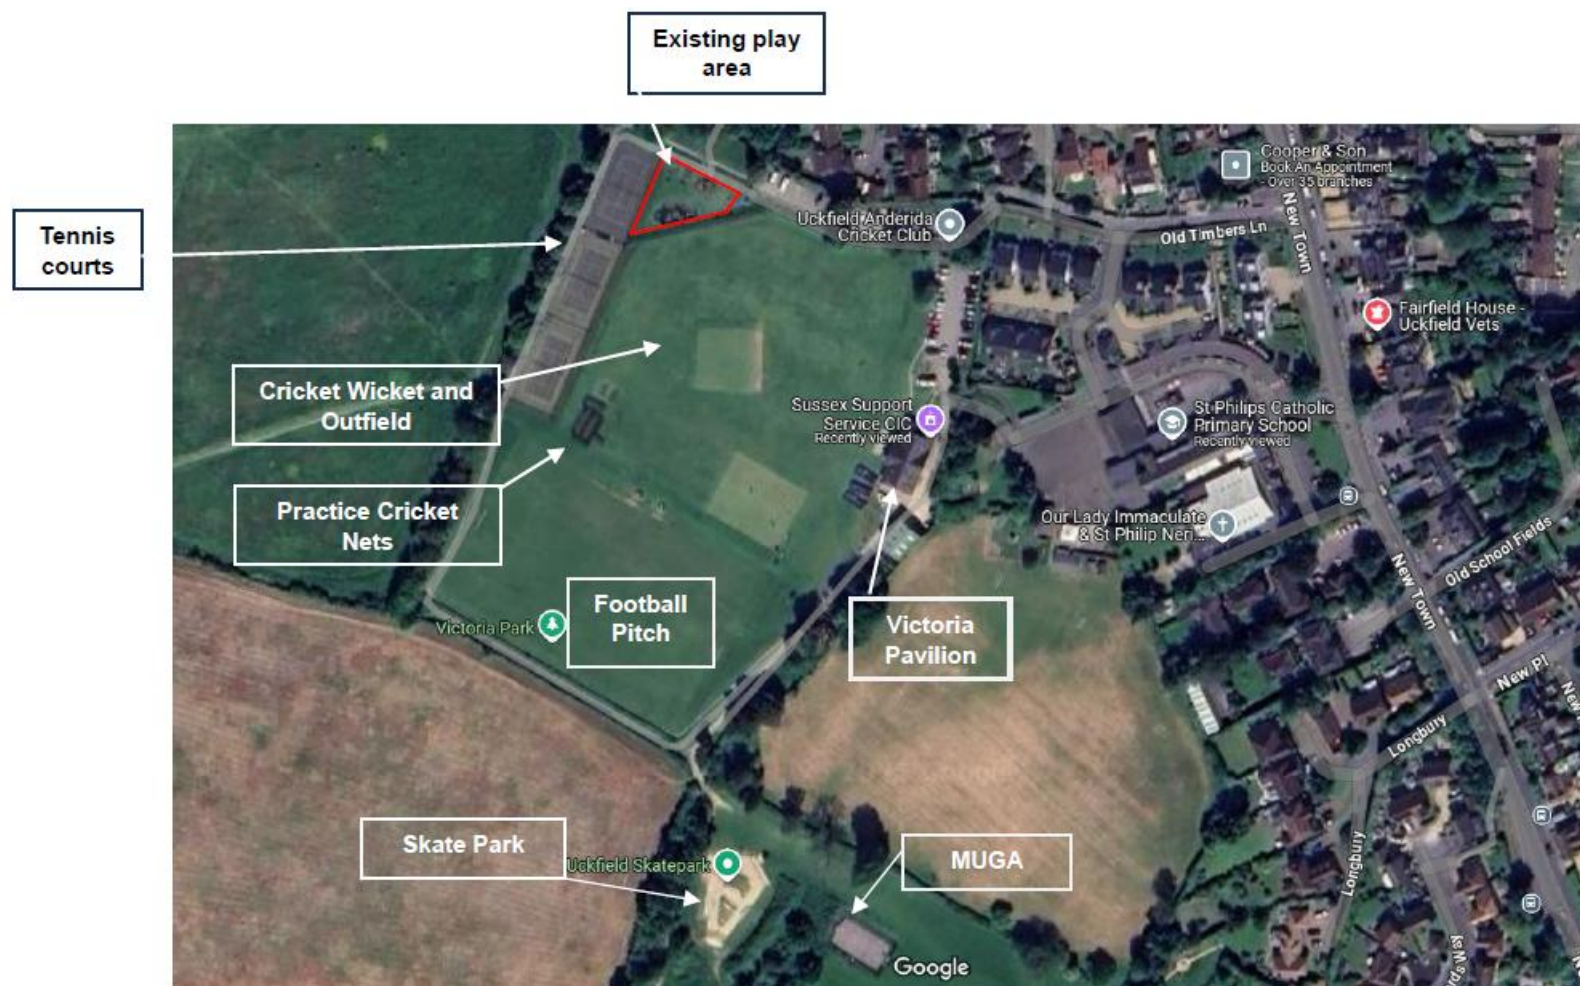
Existing play area

Tennis courts

Cricket Wicket and Outfield

Practice Cricket Nets

Football Pitch

Victoria Pavilion

Skate Park

MUGA

Uckfield Anderida Cricket Club

Cooper & Son Book An Appointment - Over 35 branches

Old Timbers Ln

New Town

Fairfield House - Uckfield Vets

Sussex Support Service CIC Recently viewed

St Philips Catholic Primary School Recently viewed

Our Lady Immaculate & St Philip Neri...

Old School Fields

New Town

New Pl

Longbury

Longbury

Victoria Park

Uckfield Skatepark

Google